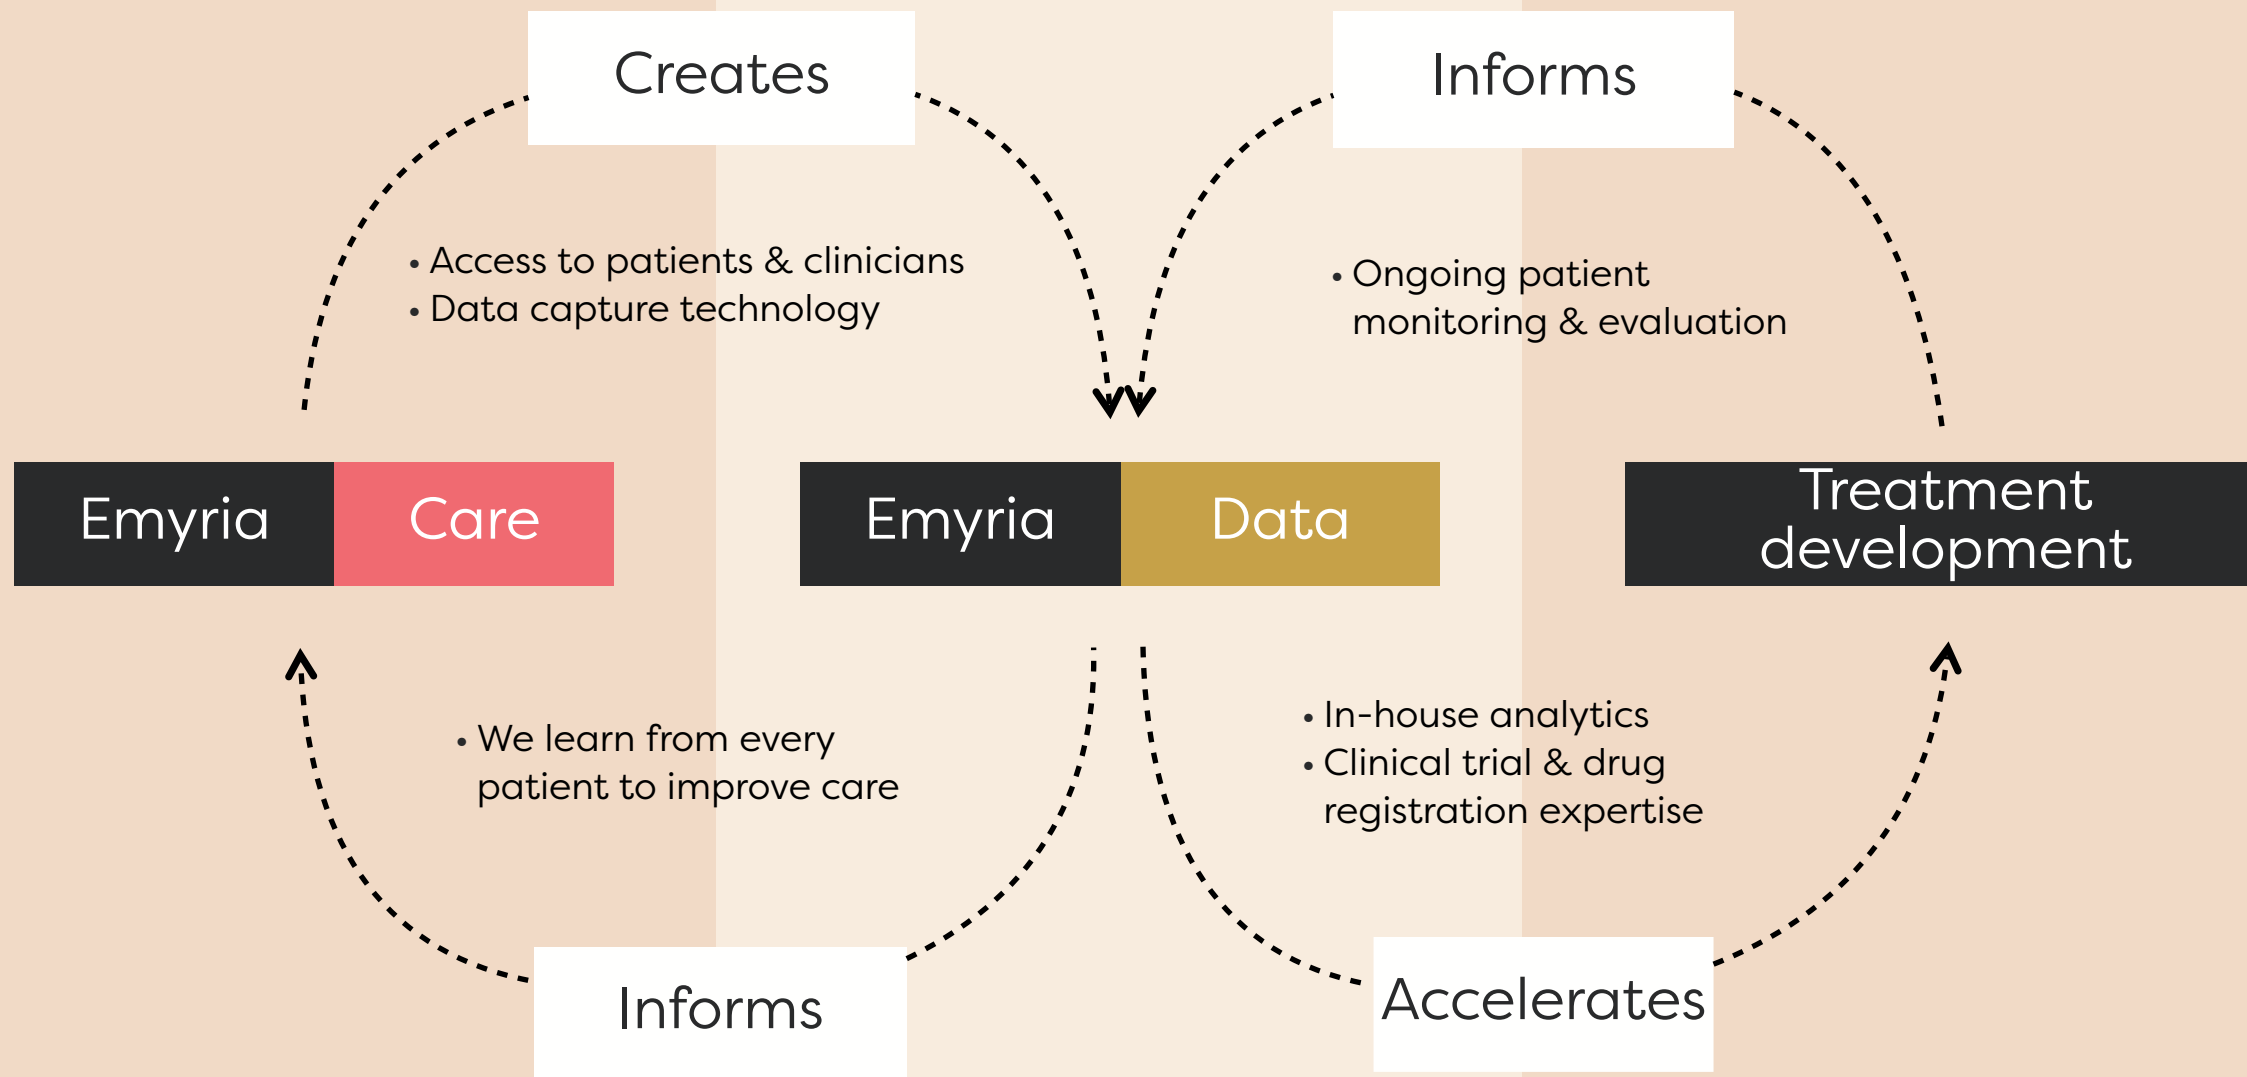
Creates

Informs

• Access to patients & clinicians
• Data capture technology

• Ongoing patient monitoring & evaluation

Emyria Care

Emyria Data

Treatment development

• We learn from every patient to improve care

• In-house analytics
• Clinical trial & drug registration expertise

Informs

Accelerates